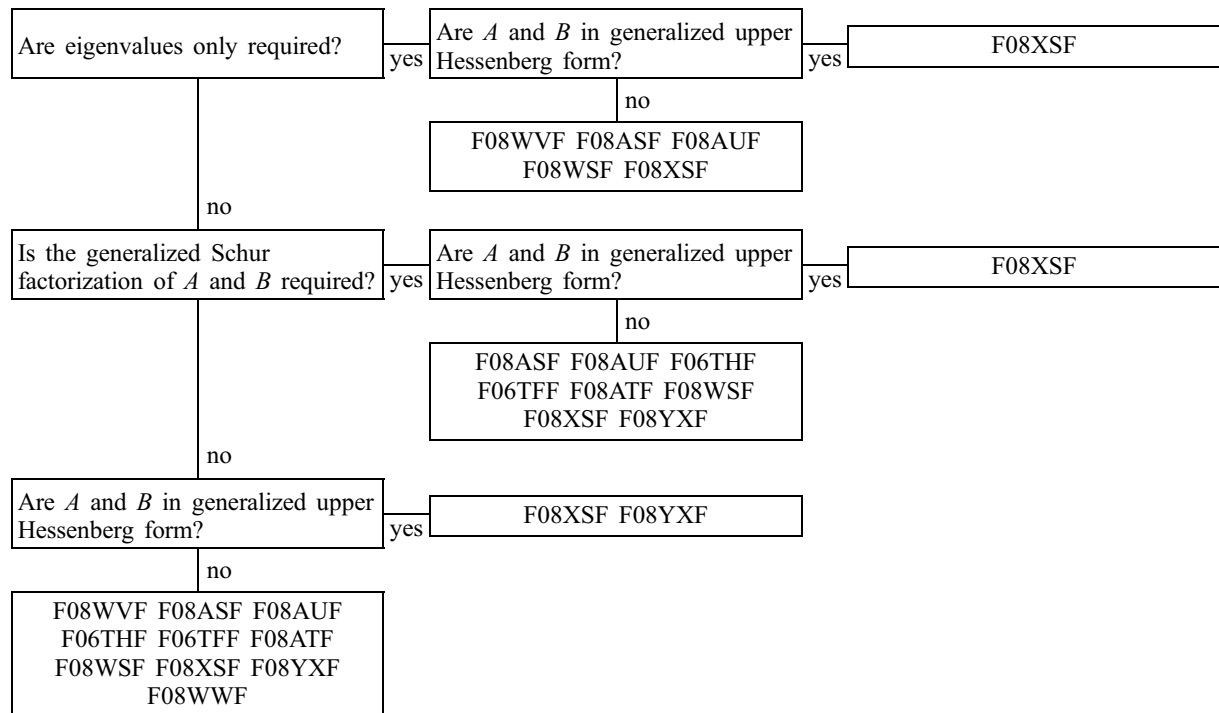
Are eigenvalues only required?

yes

Are $A$ and $B$ in generalized upper Hessenberg form?

yes

F08XSF

no

F08WVF F08ASF F08AUF F08WSF F08XSF

no

Is the generalized Schur factorization of $A$ and $B$ required?

yes

Are $A$ and $B$ in generalized upper Hessenberg form?

yes

F08XSF

no

F08ASF F08AUF F06THF F06TFF F08ATF F08WSF F08XSF F08YXF

no

Are $A$ and $B$ in generalized upper Hessenberg form?

yes

F08XSF F08YXF

no

F08WVF F08ASF F08AUF F06THF F06TFF F08ATF F08WSF F08XSF F08YXF F08WWF